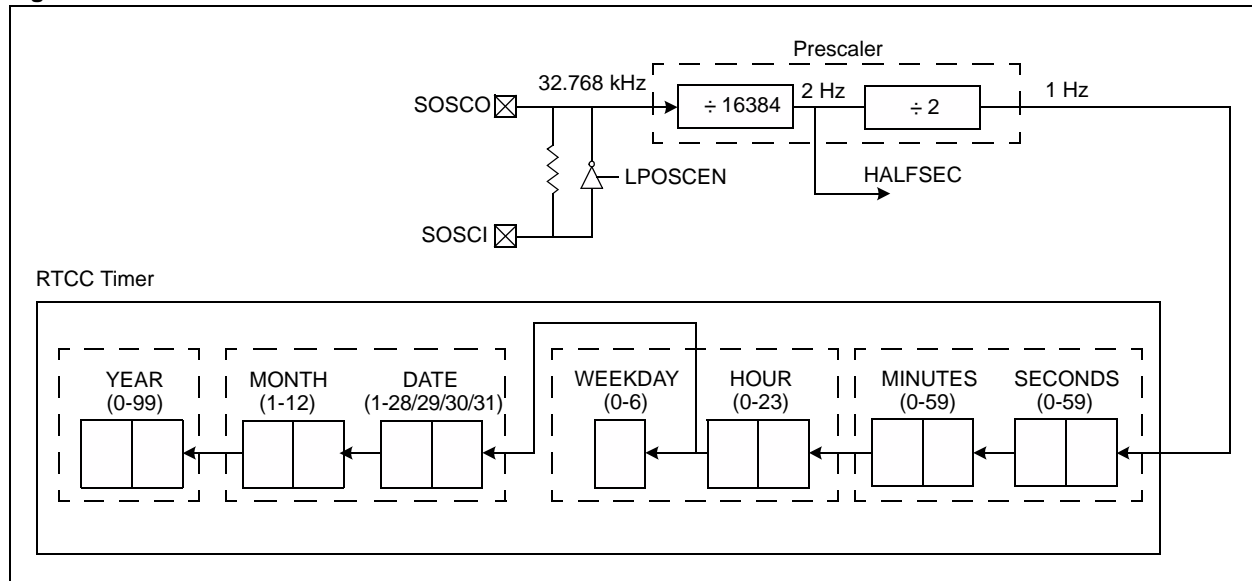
Prescaler

SOSCO

32.768 kHz

÷ 16384

2 Hz

÷ 2

1 Hz

LPOSCEN

HALFSEC

SOSCI

RTCC Timer

YEAR
(0-99)

MONTH
(1-12)

DATE
(1-28/29/30/31)

WEEKDAY
(0-6)

HOUR
(0-23)

MINUTES
(0-59)

SECONDS
(0-59)